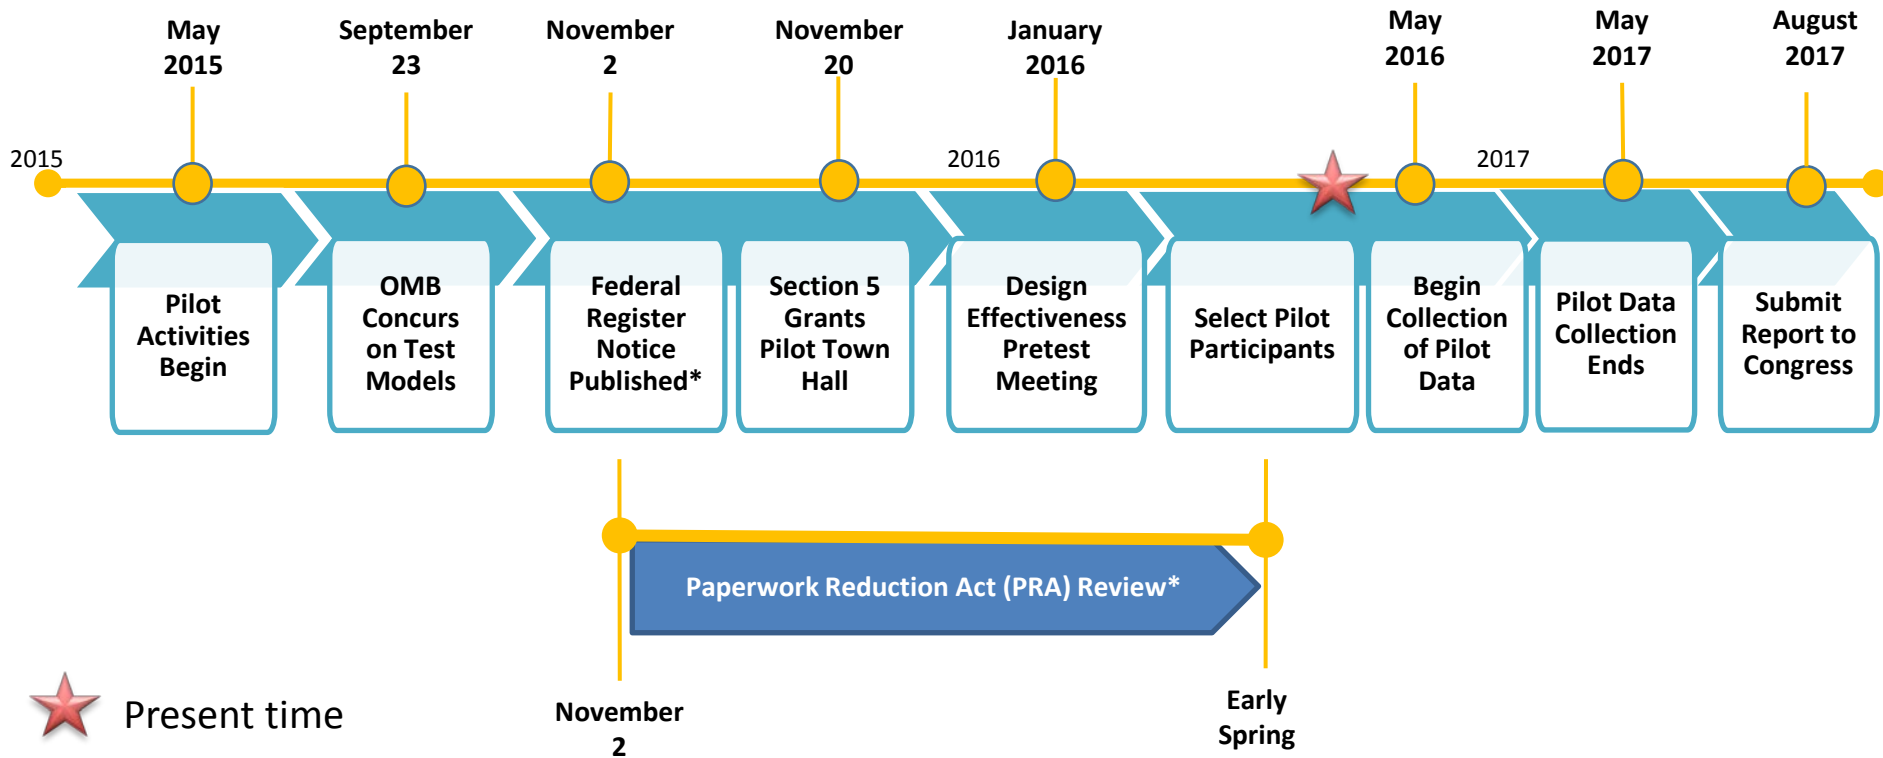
May 2015

September 23

November 2

November 20

January 2016

May 2016

May 2017

August 2017

2015

2016

2017

Pilot Activities Begin

OMB Concurs on Test Models

Federal Register Notice Published*

Section 5 Grants Pilot Town Hall

Design Effectiveness Pretest Meeting

Select Pilot Participants

Begin Collection of Pilot Data

Pilot Data Collection Ends

Submit Report to Congress

Paperwork Reduction Act (PRA) Review*

November 2

Early Spring

Present time